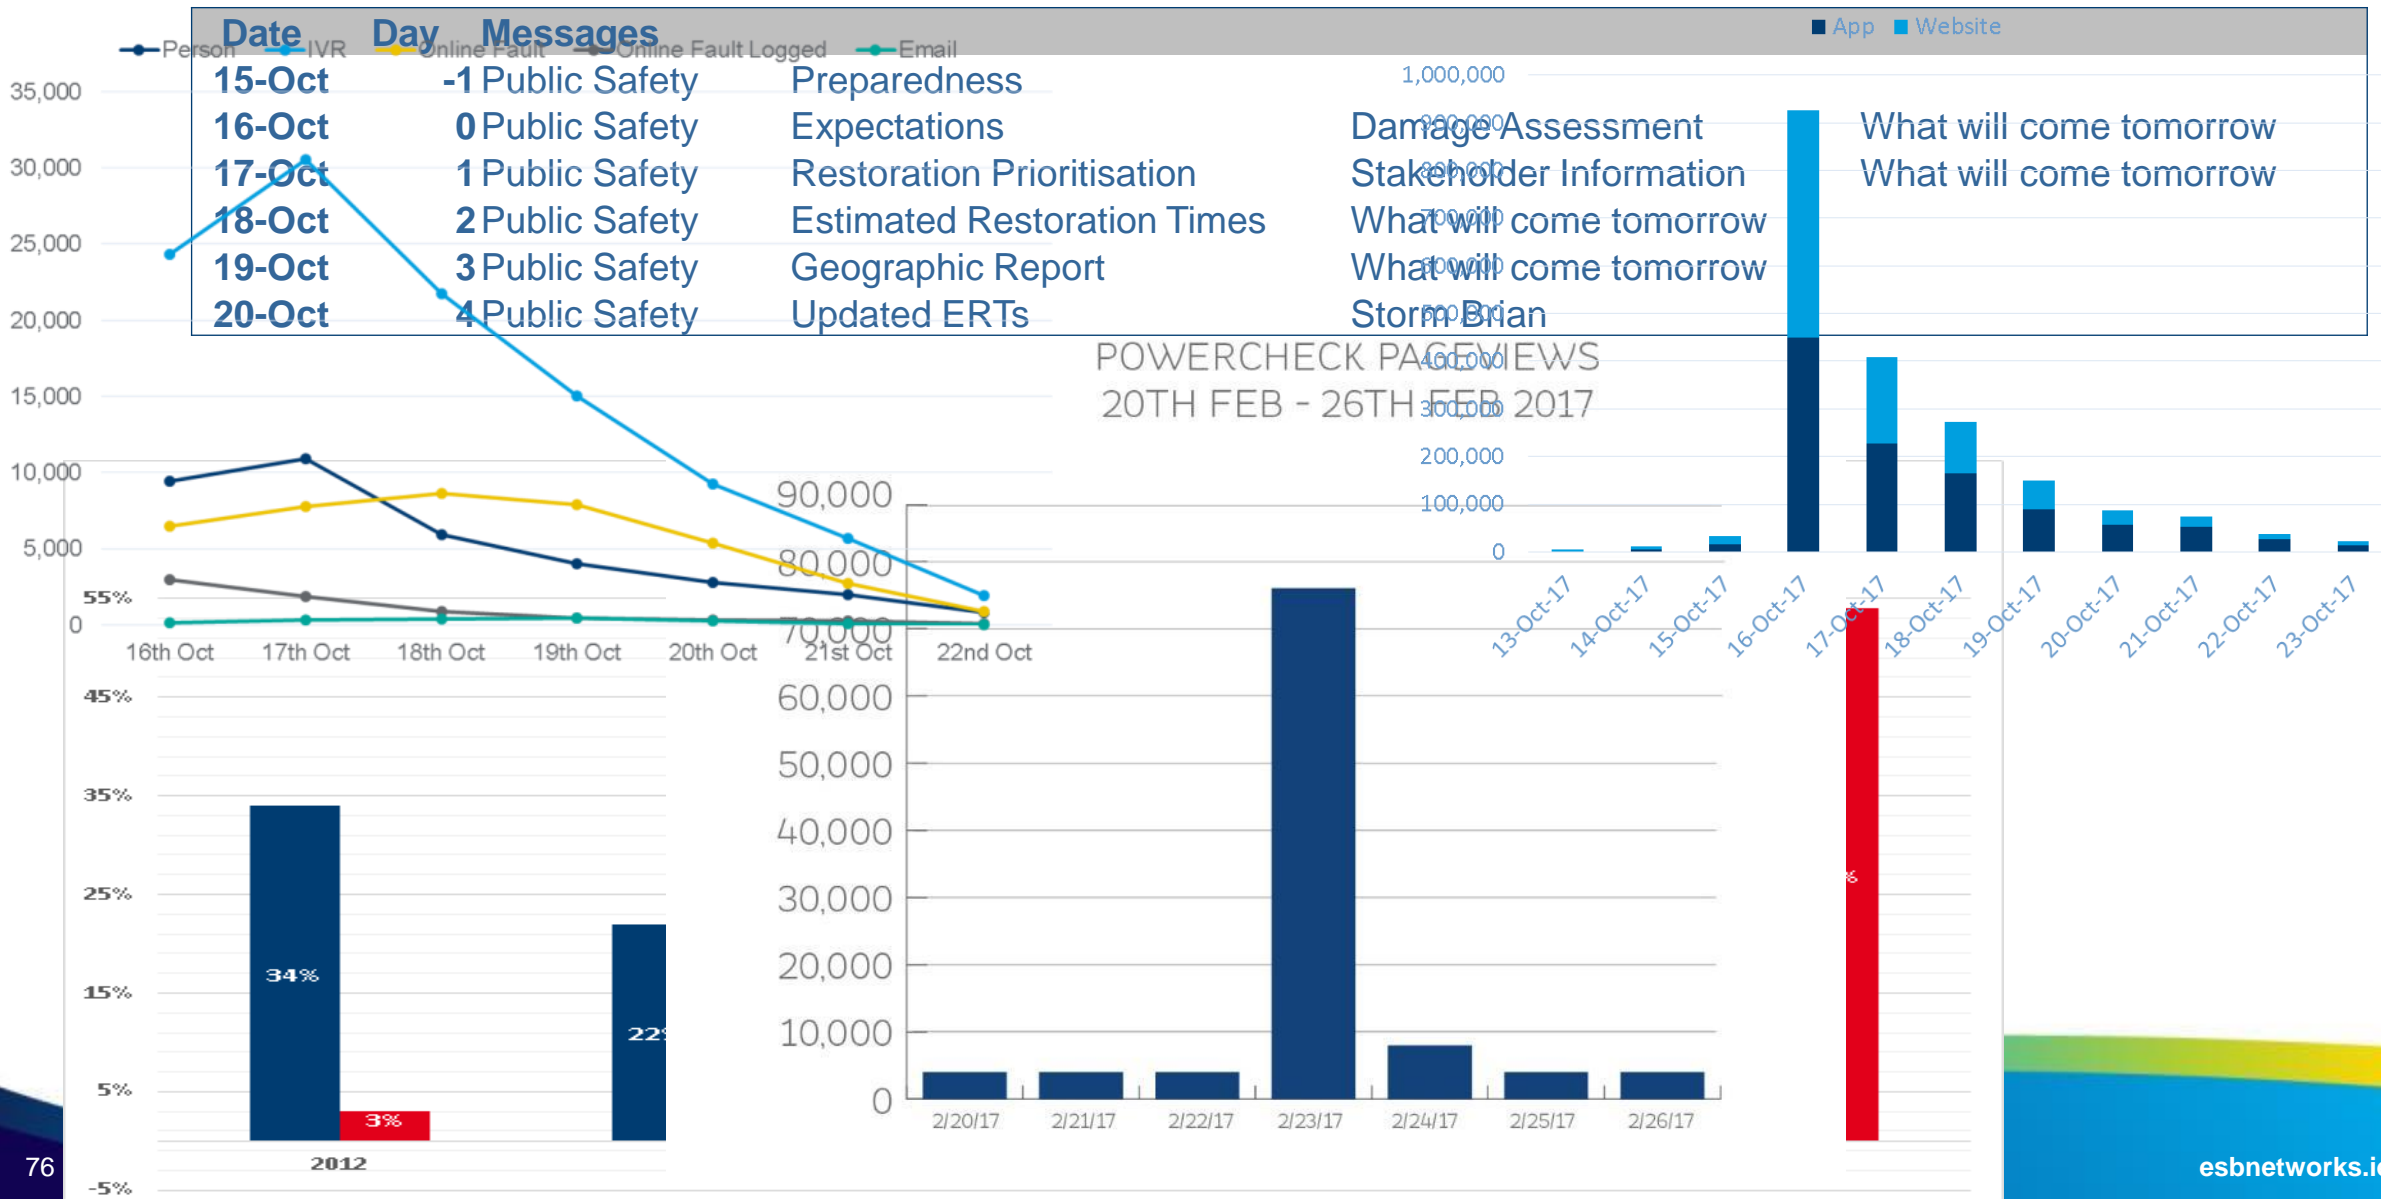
| Date | Day | Messages | | | |
|---|---|---|---|---|---|
| 15-Oct | -1 | Public Safety | Preparedness | | |
| 16-Oct | 0 | Public Safety | Expectations | Damage Assessment | What will come tomorrow |
| 17-Oct | 1 | Public Safety | Restoration Prioritisation | Stakeholder Information | What will come tomorrow |
| 18-Oct | 2 | Public Safety | Estimated Restoration Times | What will come tomorrow | |
| 19-Oct | 3 | Public Safety | Geographic Report | What will come tomorrow | |
| 20-Oct | 4 | Public Safety | Updated ERTs | Storm Brian | |

Person IVR Online Fault Online Fault Logged Email

35,000
30,000
25,000
20,000
15,000
10,000
5,000
0

16th Oct 17th Oct 18th Oct 19th Oct 20th Oct 21st Oct 22nd Oct

App Website

1,000,000
900,000
800,000
700,000
600,000
500,000
400,000
300,000
200,000
100,000
0

13-Oct-17 14-Oct-17 15-Oct-17 16-Oct-17 17-Oct-17 18-Oct-17 19-Oct-17 20-Oct-17 21-Oct-17 22-Oct-17 23-Oct-17

POWERCHECK PAGEVIEWS
20TH FEB - 26TH FEB 2017

90,000
80,000
70,000
60,000
50,000
40,000
30,000
20,000
10,000
0

2/20/17 2/21/17 2/22/17 2/23/17 2/24/17 2/25/17 2/26/17

55%
45%
35%
25%
15%
5%
-5%

34%
3%
22
2012

76

esbnetworks.i